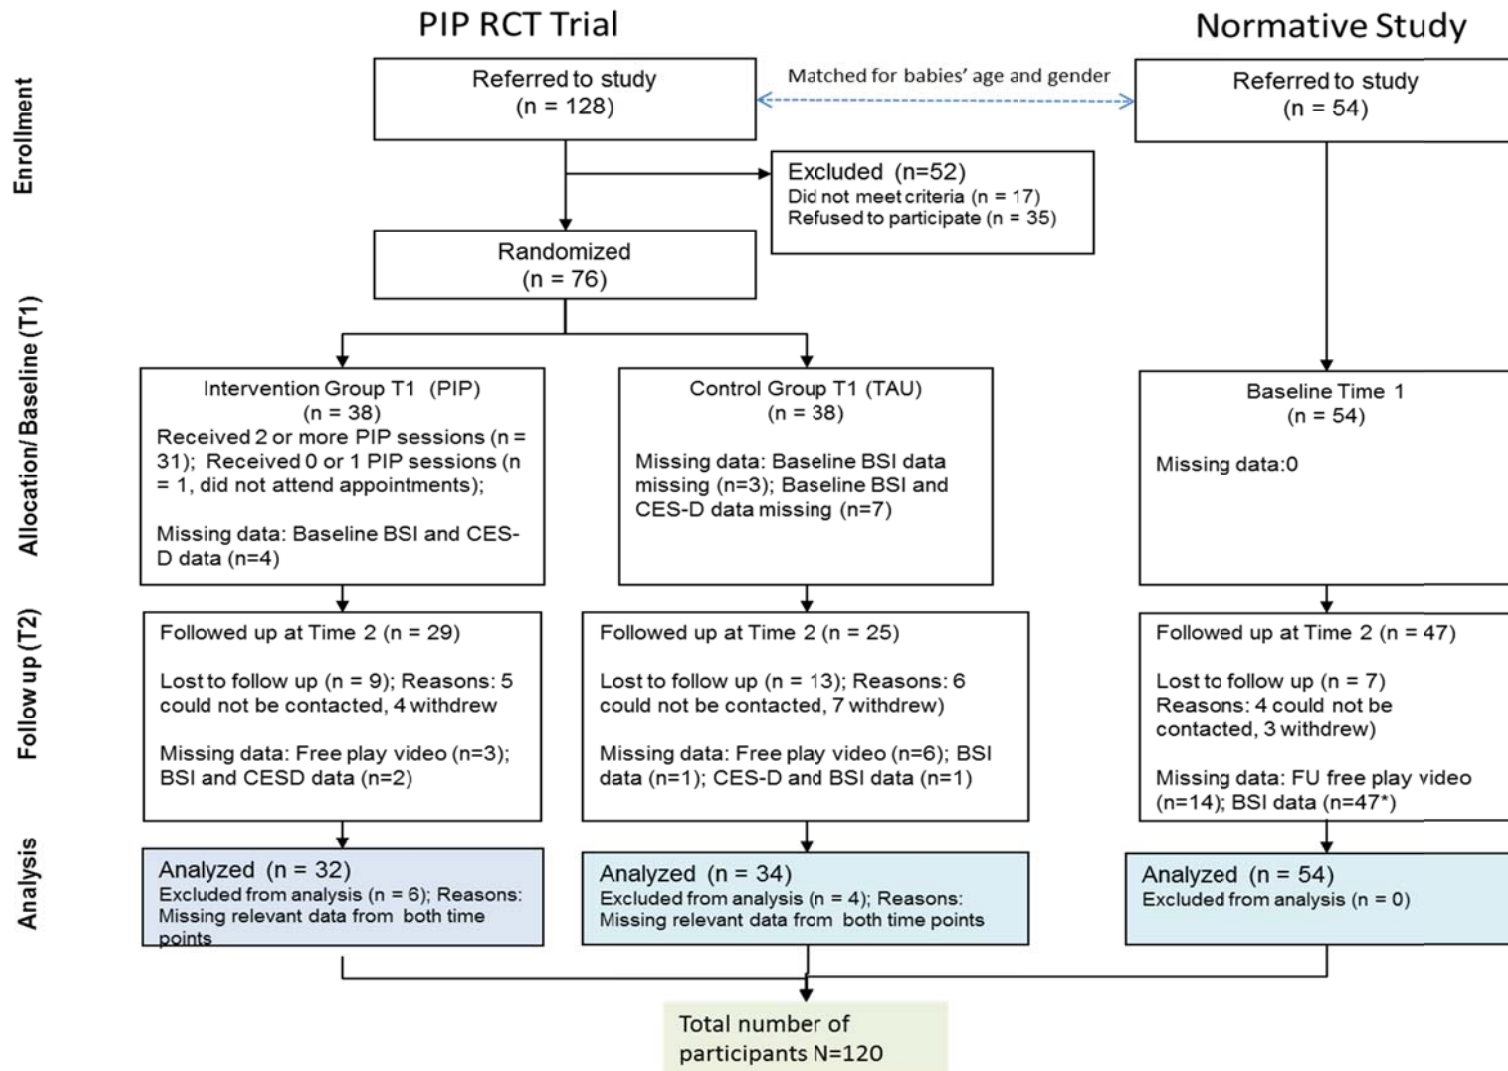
PIP RCT Trial

Normative Study

Enrollment

Referred to study (n = 128)

Matched for babies' age and gender

Referred to study (n = 54)

Excluded (n=52)
Did not meet criteria (n = 17)
Refused to participate (n = 35)

Randomized (n = 76)

Allocation/ Baseline (T1)

Intervention Group T1 (PIP) (n = 38)
Received 2 or more PIP sessions (n = 31); Received 0 or 1 PIP sessions (n = 1, did not attend appointments);

Missing data: Baseline BSI and CES-D data (n=4)

Control Group T1 (TAU) (n = 38)

Missing data: Baseline BSI data missing (n=3); Baseline BSI and CES-D data missing (n=7)

Baseline Time 1 (n = 54)

Missing data:0

Follow up (T2)

Followed up at Time 2 (n = 29)

Lost to follow up (n = 9); Reasons: 5 could not be contacted, 4 withdrew

Missing data: Free play video (n=3); BSI and CESD data (n=2)

Followed up at Time 2 (n = 25)

Lost to follow up (n = 13); Reasons: 6 could not be contacted, 7 withdrew)

Missing data: Free play video (n=6); BSI data (n=1); CES-D and BSI data (n=1)

Followed up at Time 2 (n = 47)

Lost to follow up (n = 7) Reasons: 4 could not be contacted, 3 withdrew)

Missing data: FU free play video (n=14); BSI data (n=47*)

Analysis

Analyzed (n = 32)
Excluded from analysis (n = 6); Reasons: Missing relevant data from both time points

Analyzed (n = 34)
Excluded from analysis (n = 4); Reasons: Missing relevant data from both time points

Analyzed (n = 54)
Excluded from analysis (n = 0)

Total number of participants N=120